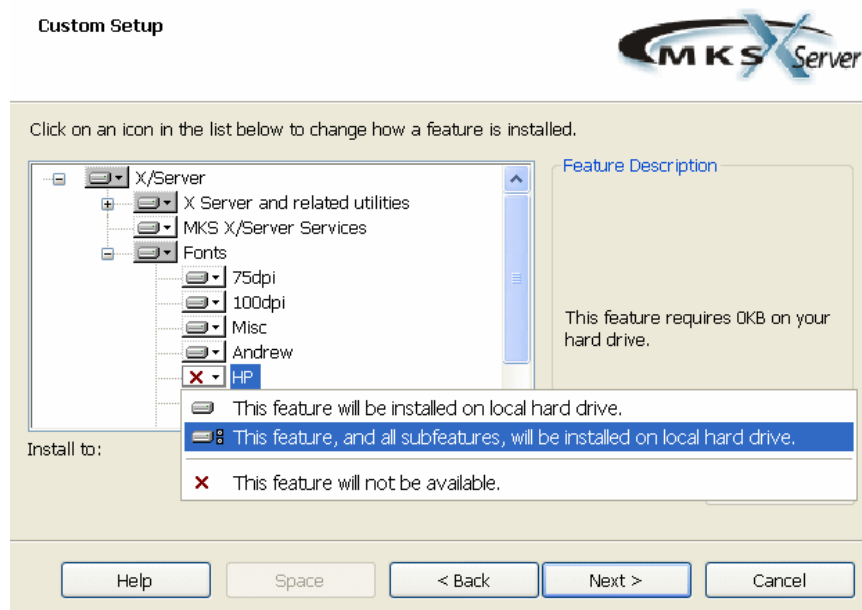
Custom Setup

MKS X Server

Click on an icon in the list below to change how a feature is installed.

X/Server
X Server and related utilities
MKS X/Server Services
Fonts
75dpi
100dpi
Misc
Andrew
HP

Feature Description

This feature requires 0KB on your hard drive.

This feature will be installed on local hard drive.
This feature, and all subfeatures, will be installed on local hard drive.
This feature will not be available.

Install to:

Help
Space
< Back
Next >
Cancel